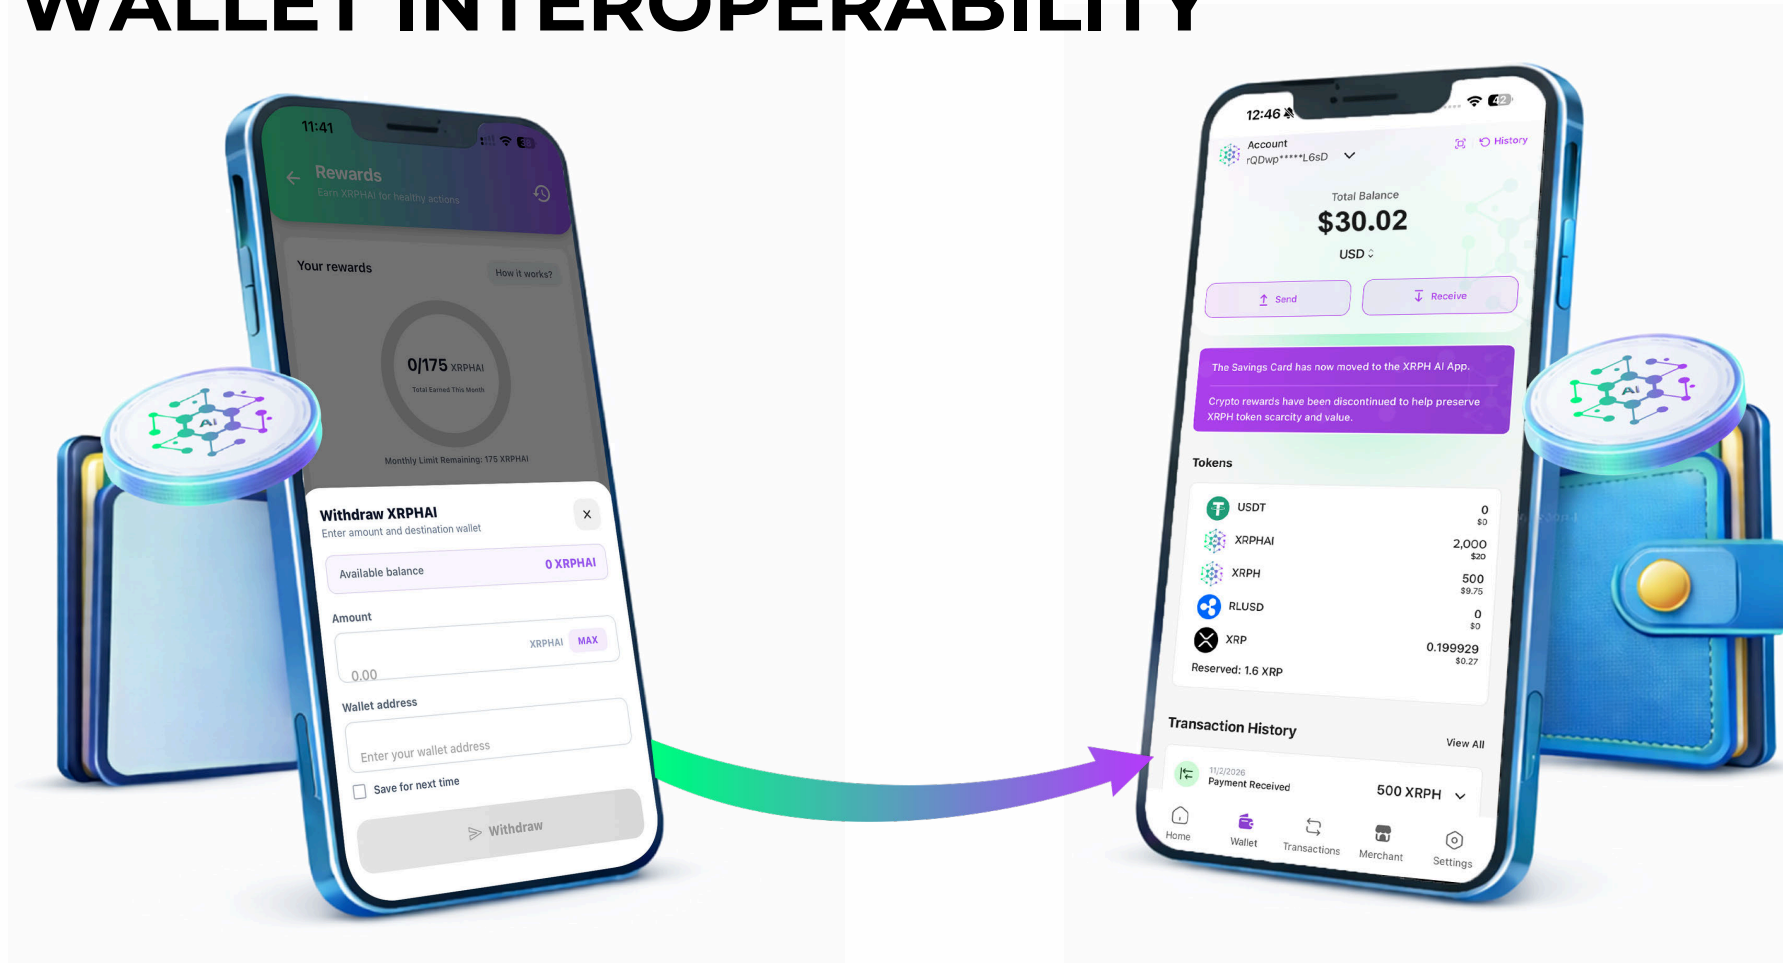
WALLET INTEROPERABILITY

11:41

Rewards
Earn XRPHAI for healthy actions

Your rewards
How it works?

0/175 XRPHAI
Total Earned This Month

Monthly Limit Remaining: 175 XRPHAI

Withdraw XRPHAI
Enter amount and destination wallet

Available balance
0 XRPHAI

Amount
XRPHAI MAX
0.00

Wallet address
Enter your wallet address

Save for next time

Withdraw

12:46

Account
rQDwp*****L6sD

History

Total Balance
$30.02
USD

Send
Receive

The Savings Card has now moved to the XRPH AI App.

Crypto rewards have been discontinued to help preserve XRPH token scarcity and value.

Tokens

| | |
|---|---|
| USDT | 0 $0 |
| XRPHAI | 2,000 $20 |
| XRPH | 500 $9.75 |
| RLUSD | 0 $0 |
| XRP | 0.199929 $0.27 |

Reserved: 1.6 XRP

Transaction History
View All

11/2/2026
Payment Received
500 XRPH

Home
Wallet
Transactions
Merchant
Settings